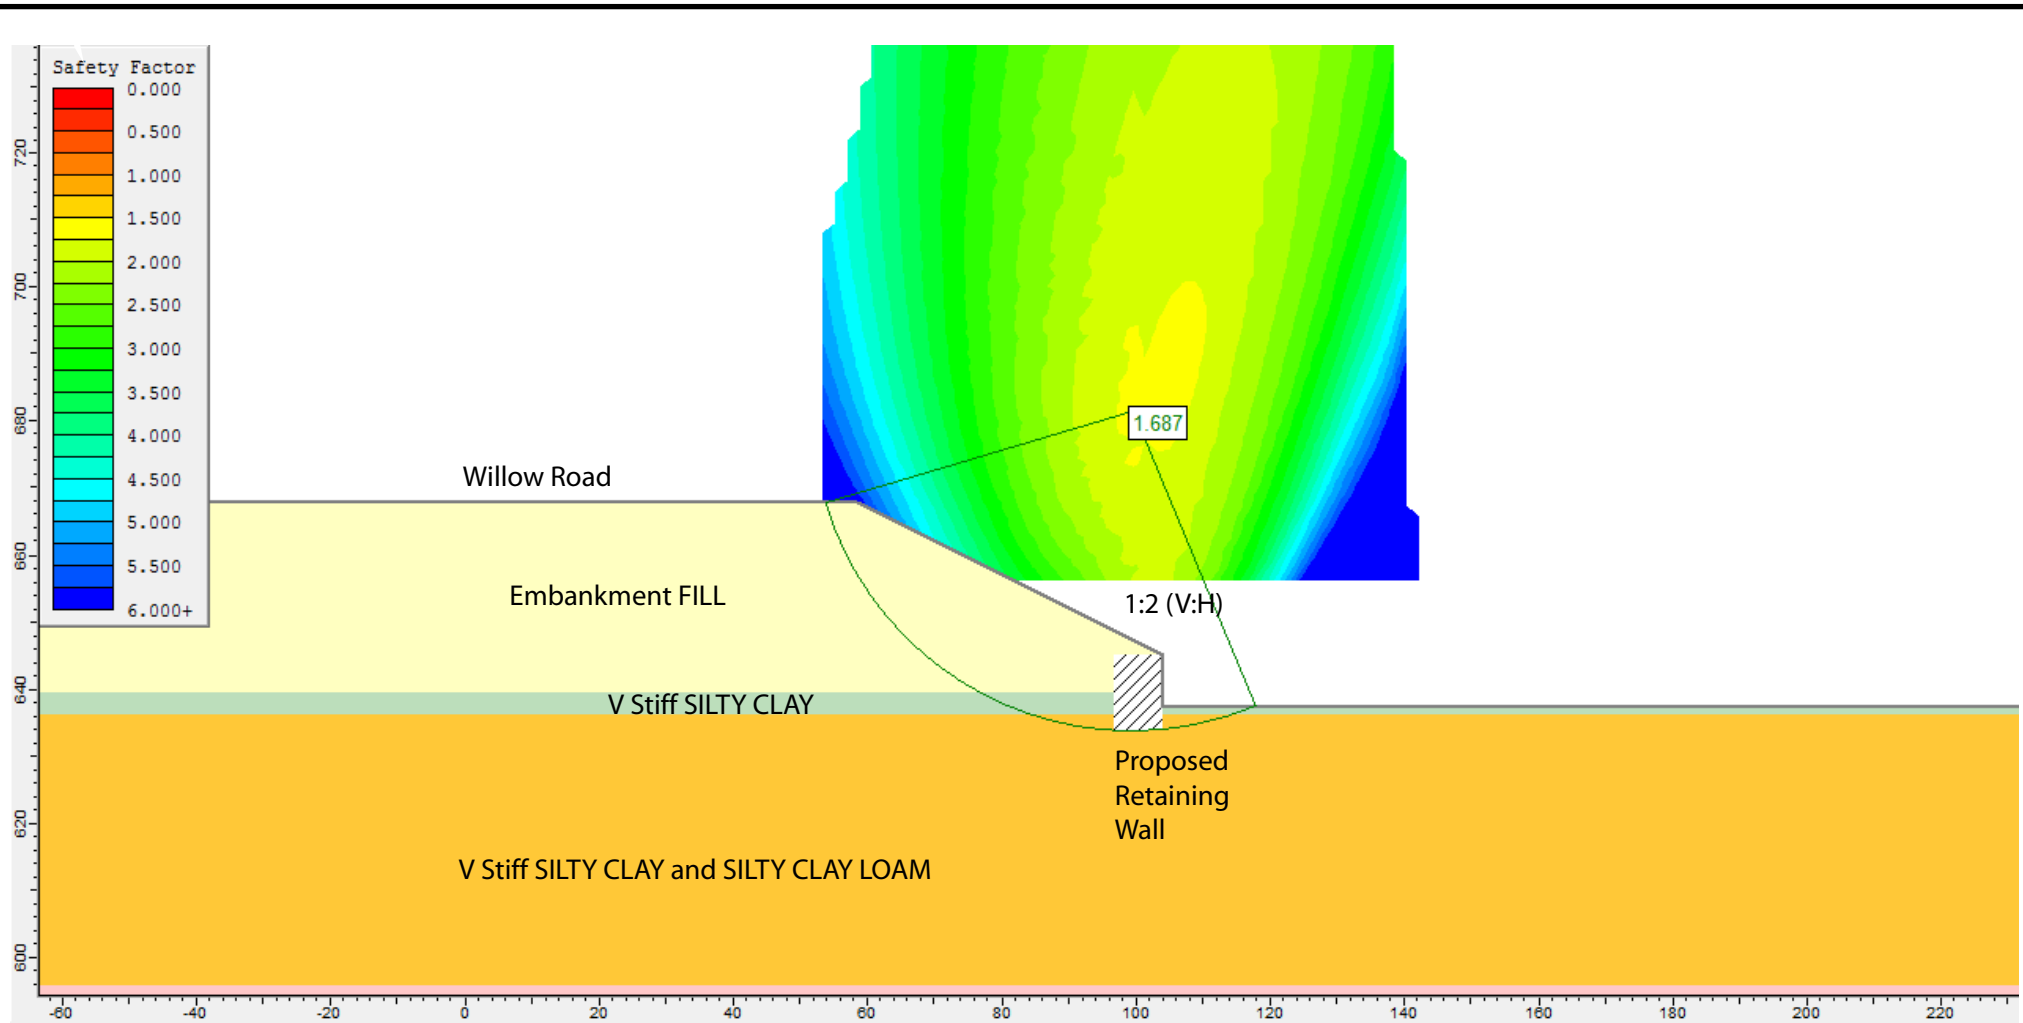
Safety Factor
0.000
0.500
1.000
1.500
2.000
2.500
3.000
3.500
4.000
4.500
5.000
5.500
6.000+

720
700
680
660
640
620
600

1.687

Willow Road

Embankment FILL

1:2 (V:H)

V Stiff SILTY CLAY

Proposed Retaining Wall

V Stiff SILTY CLAY and SILTY CLAY LOAM

-60 -40 -20 0 20 40 60 80 100 120 140 160 180 200 220